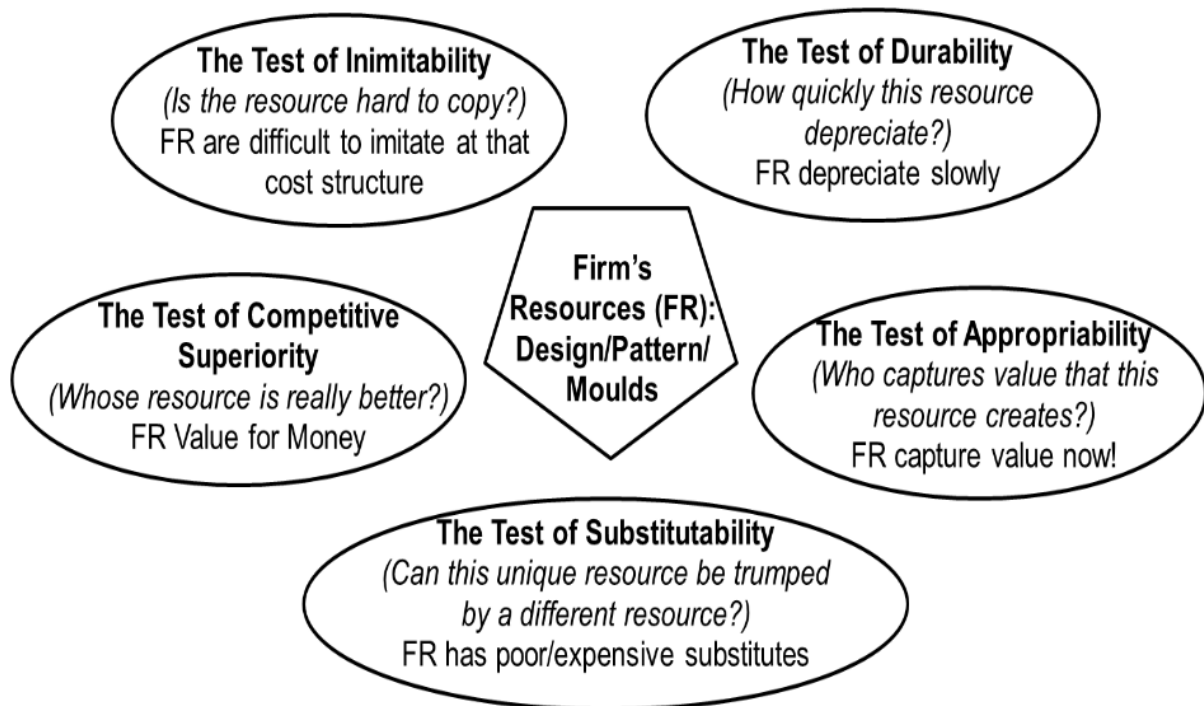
The Test of Inimitability
(Is the resource hard to copy?)
FR are difficult to imitate at that cost structure

The Test of Durability
(How quickly this resource depreciate?)
FR depreciate slowly

The Test of Competitive Superiority
(Whose resource is really better?)
FR Value for Money

Firm's Resources (FR): Design/Pattern/ Moulds

The Test of Appropriability
(Who captures value that this resource creates?)
FR capture value now!

The Test of Substitutability
(Can this unique resource be trumped by a different resource?)
FR has poor/expensive substitutes